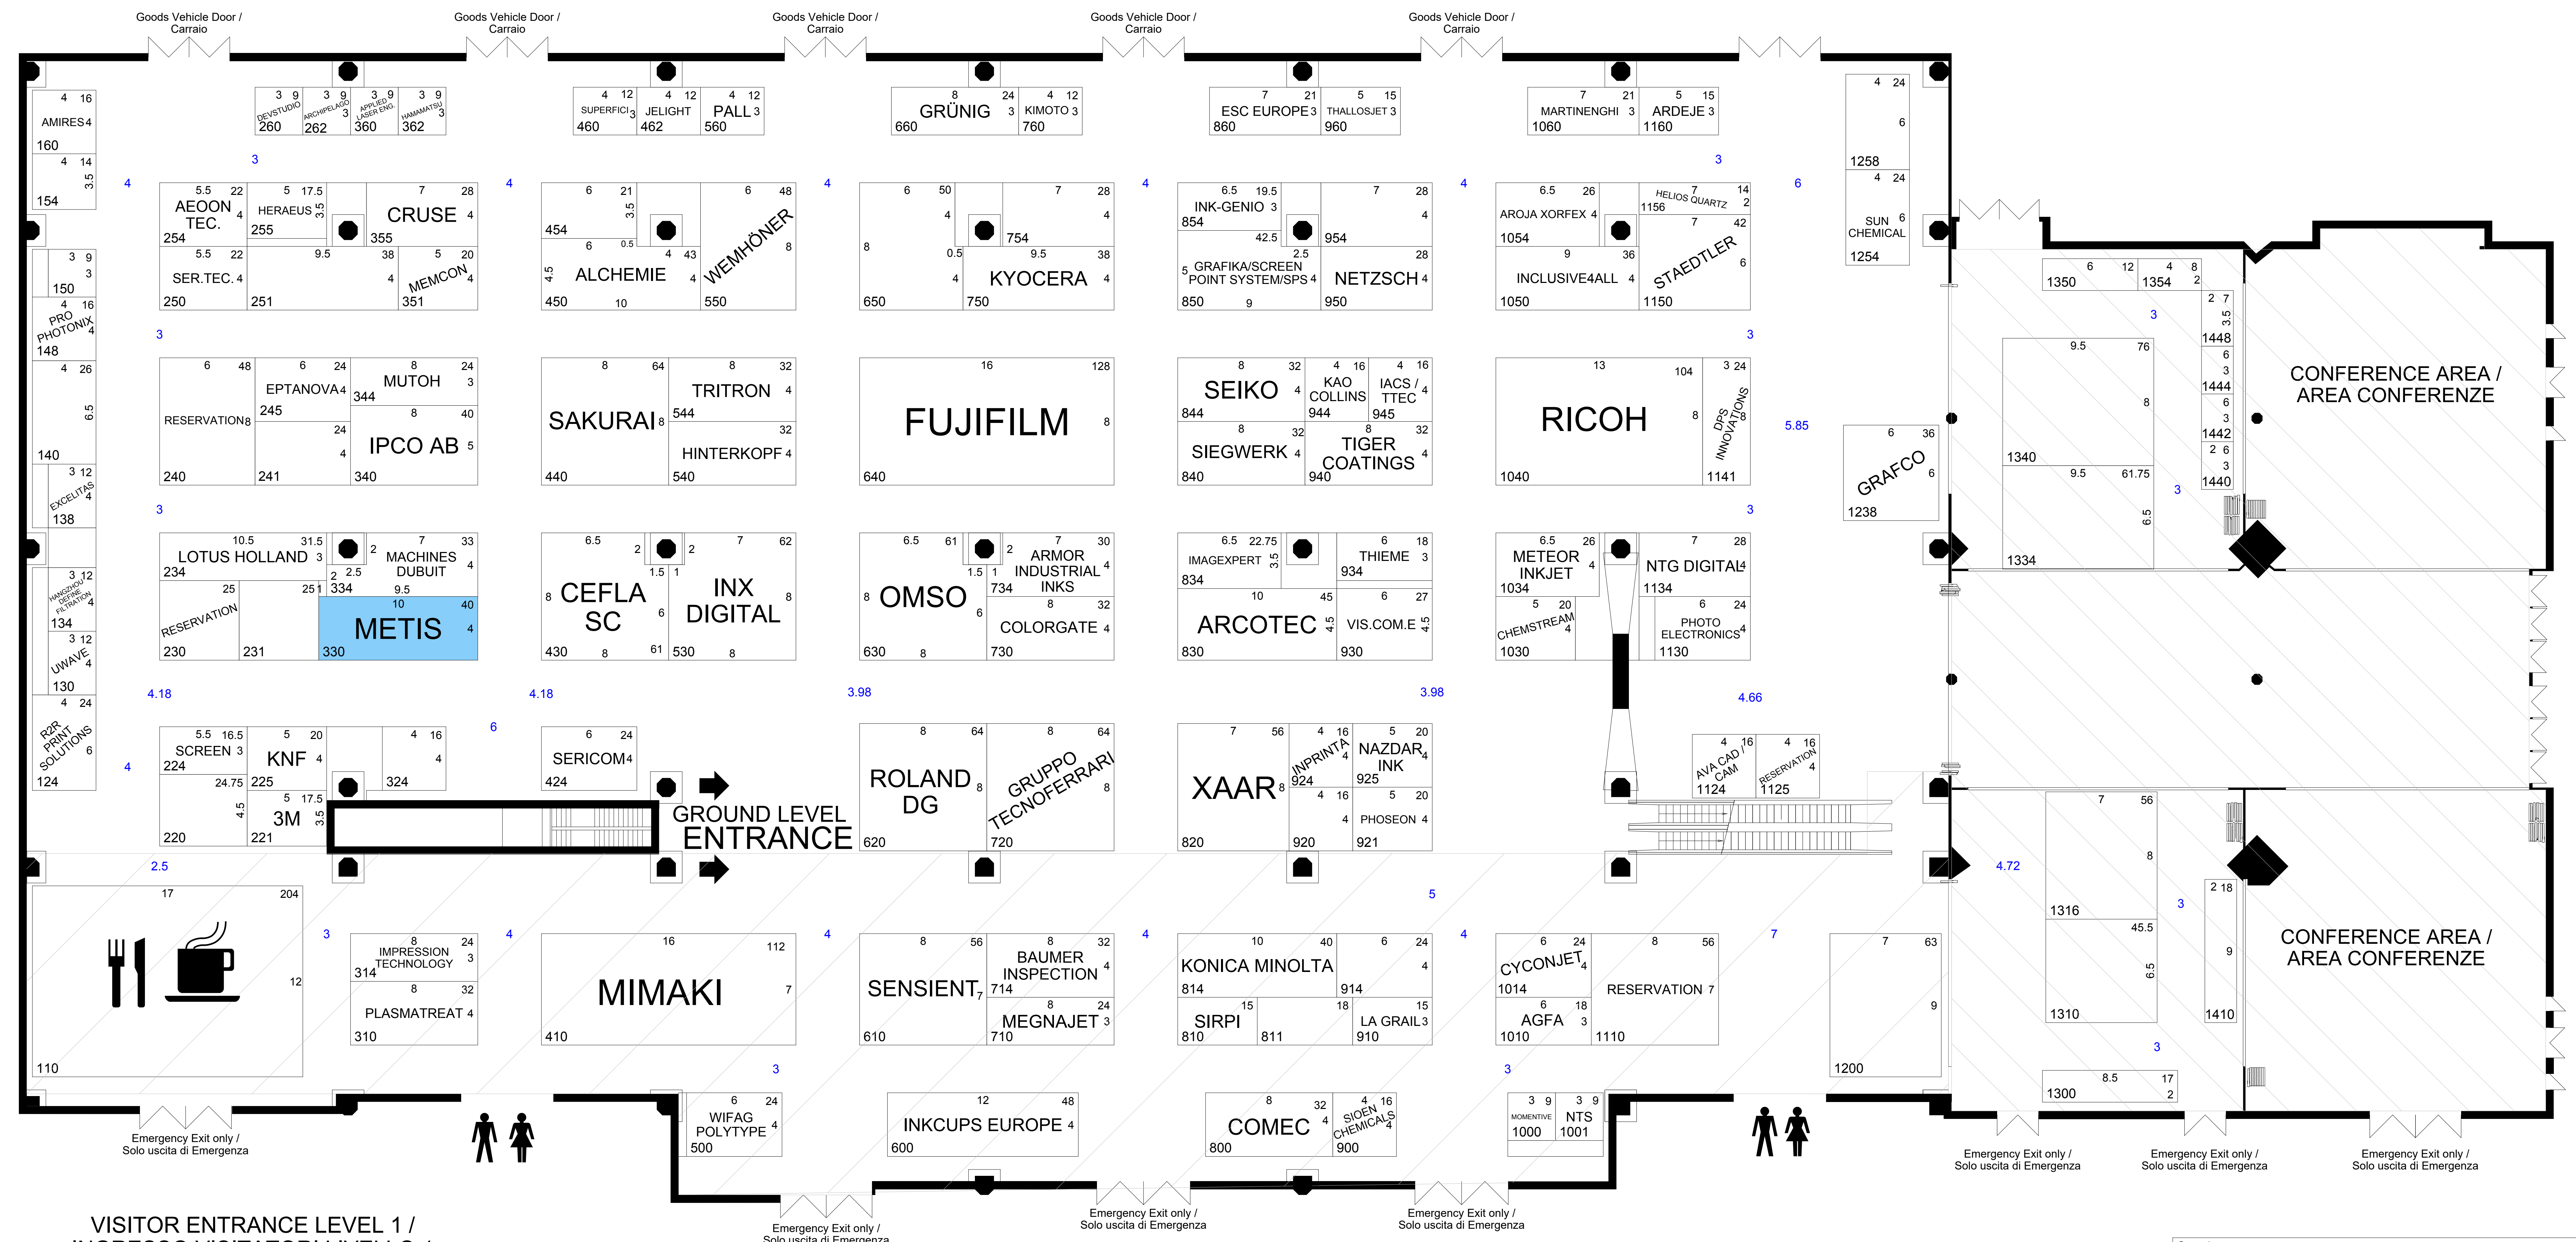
Goods Vehicle Door / Carraio
Goods Vehicle Door / Carraio
Goods Vehicle Door / Carraio
Goods Vehicle Door / Carraio
Goods Vehicle Door / Carraio

AMIRES 160
154
150
PRO PHOTONIX 148
140
EXCELITAS 138
HANGZHOU DEFINE FILTRATION 134
UWAVE 130
R2R PRINT SOLUTIONS 124

DEVSTUDIO 260
ARCHIPELAGO 262
APPLIED LASER ENG. 360
HAMAMATSU 362
SUPERFICI 460
JELIGHT 462
PALL 560
GRÜNIG 660
KIMOTO 760
ESC EUROPE 860
THALLOSJET 960
MARTINENGHI 1060
ARDEJE 1160
1258
SUN CHEMICAL 1254

AEOON TEC. 254
HERAEUS 255
CRUSE 355
SER.TEC. 250
251
MEMCON 351
454
ALCHEMIE 450
WEMHÖNER 550
650
754
KYOCERA 750
INK-GENIO 854
954
GRAFIKA/SCREEN POINT SYSTEM/SPS 850
NETZSCH 950
AROJA XORFEX 1054
HELIOS QUARTZ 1156
STAEDTLER 1150
INCLUSIVE4ALL 1050

RESERVATION 240
EPTANOVA 245
241
MUTOH 344
IPCO AB 340
SAKURAI 440
TRITRON 544
HINTERKOPF 540
FUJIFILM 640
SEIKO 844
KAO COLLINS 944
IACS / TTEC 945
SIEGWERK 840
TIGER COATINGS 940
RICOH 1040
DPS INNOVATIONS 1141
GRAFCO 1238

LOTUS HOLLAND 234
MACHINES DUBUIT 334
RESERVATION 230
231
METIS 330
CEFLA SC 430
INX DIGITAL 530
OMSO 630
ARMOR INDUSTRIAL INKS 734
COLORGATE 730
IMAGEXPERT 834
THIEME 934
ARCOTEC 830
VIS.COM.E 930
METEOR INKJET 1034
NTG DIGITAL 1134
CHEMSTREAM 1030
PHOTO ELECTRONICS 1130

SCREEN 224
KNF 225
324
220
3M 221
SERICOM 424
GROUND LEVEL ENTRANCE
ROLAND DG 620
GRUPPO TECNOFERRARI 720
XAAR 820
INPRINTA 924
NAZDAR INK 925
920
PHOSEON 921
AVA CAD / CAM 1124
RESERVATION 1125

1350
1354
1448
1444
1442
1440
1340
1334
CONFERENCE AREA / AREA CONFERENZE
1316
1310
1410
1300
CONFERENCE AREA / AREA CONFERENZE

110
IMPRESSION TECHNOLOGY 314
PLASMATREAT 310
MIMAKI 410
SENSIENT 610
BAUMER INSPECTION 714
MEGNAJET 710
KONICA MINOLTA 814
914
SIRPI 810
811
LA GRAIL 910
CYCONJET 1014
RESERVATION
AGFA 1010
1110
1200

WIFAG POLYTYPE 500
INKCUPS EUROPE 600
COMEC 800
SIOEN CHEMICALS 900
MOMENTIVE 1000
NTS 1001

Emergency Exit only / Solo uscita di Emergenza
Emergency Exit only / Solo uscita di Emergenza
Emergency Exit only / Solo uscita di Emergenza
Emergency Exit only / Solo uscita di Emergenza
Emergency Exit only / Solo uscita di Emergenza
Emergency Exit only / Solo uscita di Emergenza
Emergency Exit only / Solo uscita di Emergenza

VISITOR ENTRANCE LEVEL 1 /
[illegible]